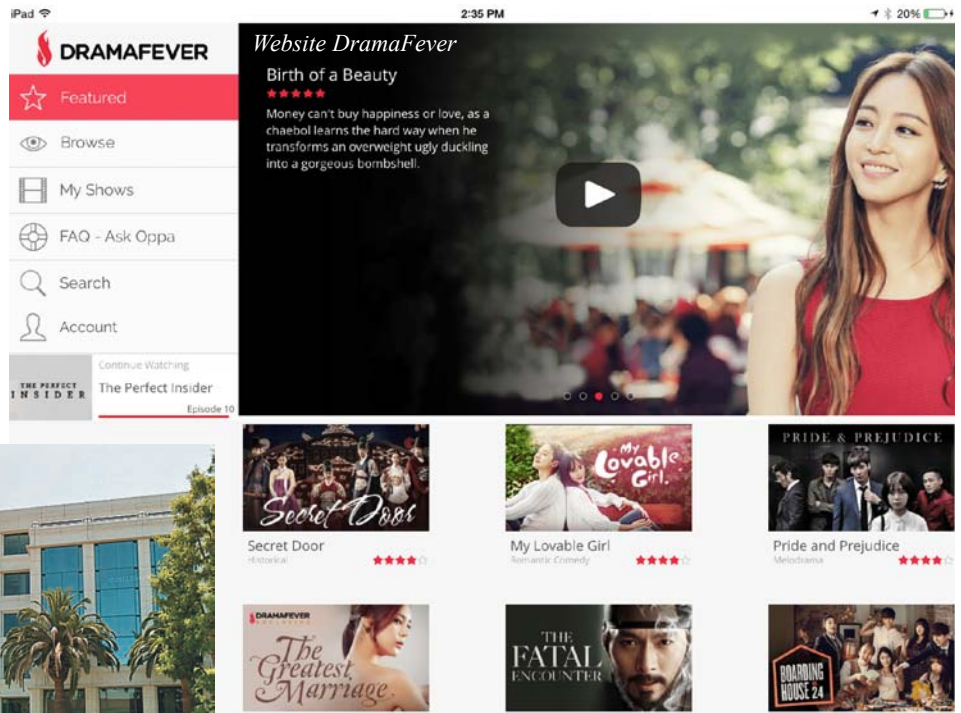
iPad 2:35 PM 20%

DRAMAFEVER

Website DramaFever

Featured

Browse

My Shows

FAQ - Ask Oppa

Search

Account

THE PERFECT INSIDER

Continue Watching

The Perfect Insider

Episode 10

Birth of a Beauty

Money can't buy happiness or love, as a chaebol learns the hard way when he transforms an overweight ugly duckling into a gorgeous bombshell.

Secret Door

Secret Door

Historical

My Lovable Girl

My Lovable Girl

Romantic Comedy

PRIDE & PREJUDICE

Pride and Prejudice

Melodrama

DRAMAFEVER

The Greatest Marriage

THE FATAL ENCOUNTER

BOARDING HOUSE 24